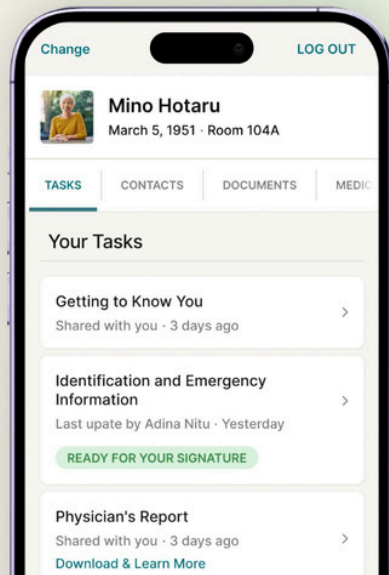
Change

LOG OUT

Mino Hotaru
March 5, 1951 · Room 104A

TASKS CONTACTS DOCUMENTS MEDIC

Your Tasks

Getting to Know You
Shared with you · 3 days ago

Identification and Emergency Information
Last upate by Adina Nitu · Yesterday
READY FOR YOUR SIGNATURE

Physician's Report
Shared with you · 3 days ago
Download & Learn More